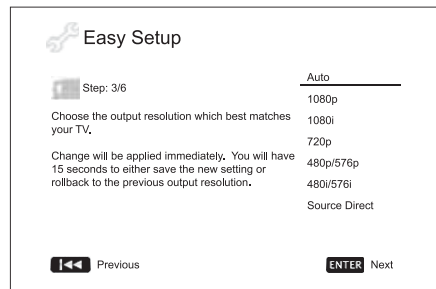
Easy Setup

Step: 3/6

Choose the output resolution which best matches your TV.

Change will be applied immediately. You will have 15 seconds to either save the new setting or rollback to the previous output resolution.

Auto
1080p
1080i
720p
480p/576p
480i/576i
Source Direct

Previous

ENTER Next